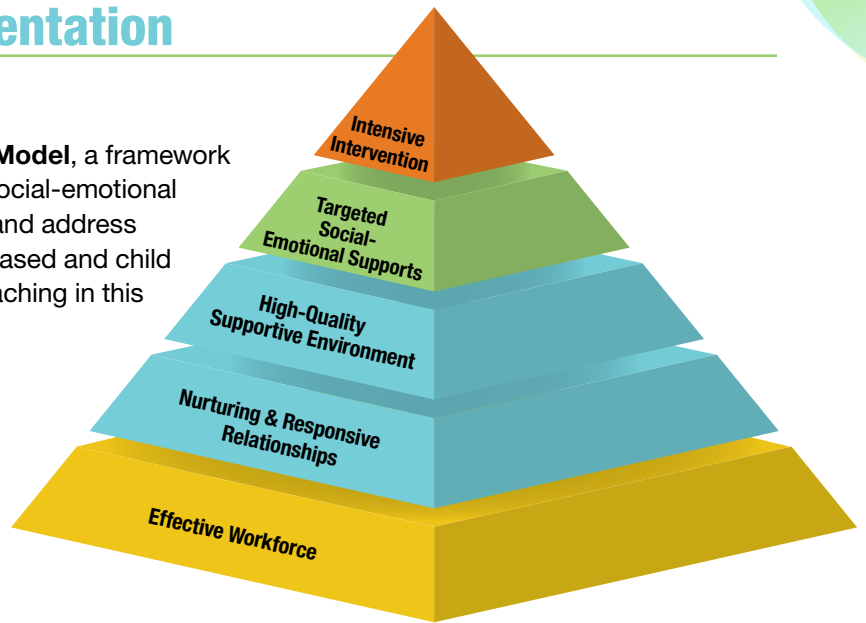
entation

Model, a framework
ocial-emotional
and address
ased and child
aching in this

Intensive Intervention

Targeted Social-Emotional Supports

High-Quality Supportive Environment

Nurturing & Responsive Relationships

Effective Workforce